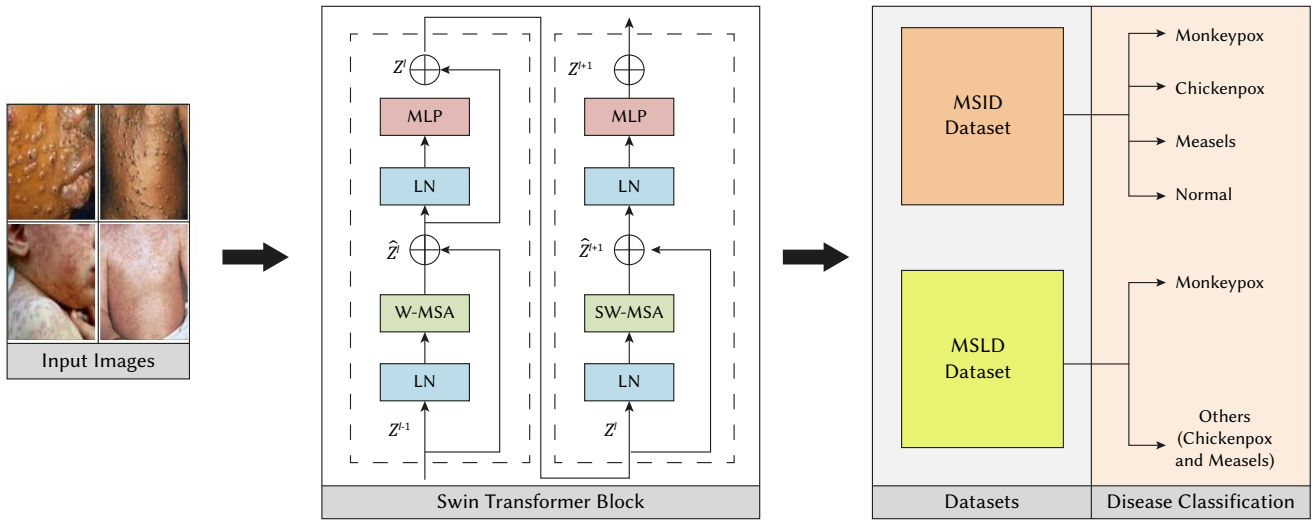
Input Images

$Z^l$
MLP
LN
$\hat{Z}^l$
W-MSA
LN
$Z^{l-1}$

$Z^{l+1}$
MLP
LN
$\hat{Z}^{l+1}$
SW-MSA
LN
$Z^l$

Swin Transformer Block

MSID Dataset

Monkeypox
Chickenpox
Measels
Normal

MSLD Dataset

Monkeypox
Others (Chickenpox and Measels)

Datasets
Disease Classification